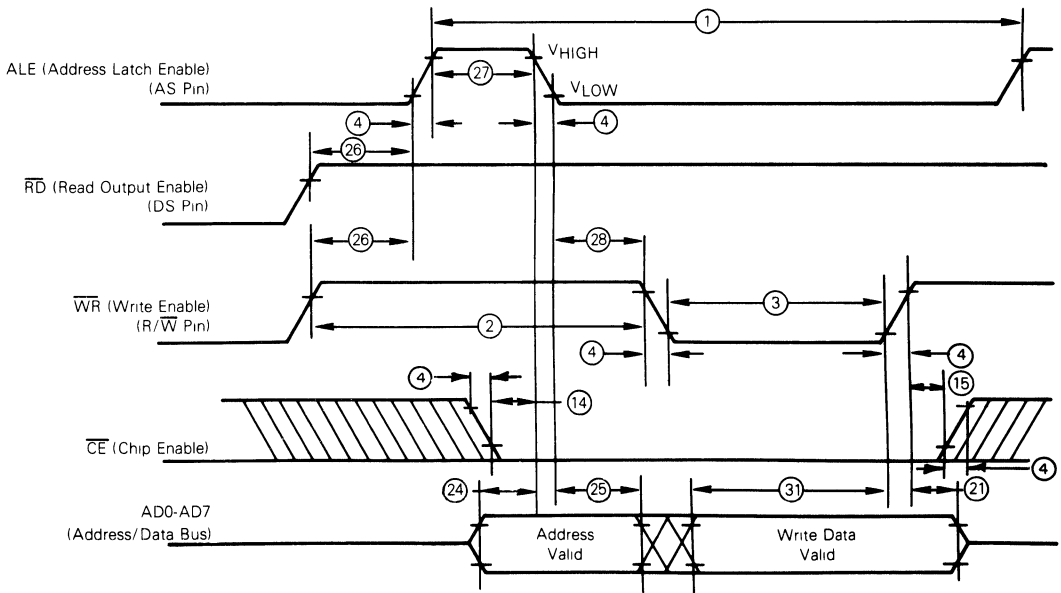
1

ALE (Address Latch Enable) (AS Pin)

27

$V_{HIGH}$

$V_{LOW}$

4

4

26

$\overline{RD}$ (Read Output Enable) (DS Pin)

26

28

$\overline{WR}$ (Write Enable) ($R/\overline{W}$ Pin)

2

3

4

4

4

14

15

$\overline{CE}$ (Chip Enable)

4

AD0-AD7 (Address/Data Bus)

24

25

31

21

Address Valid

Write Data Valid